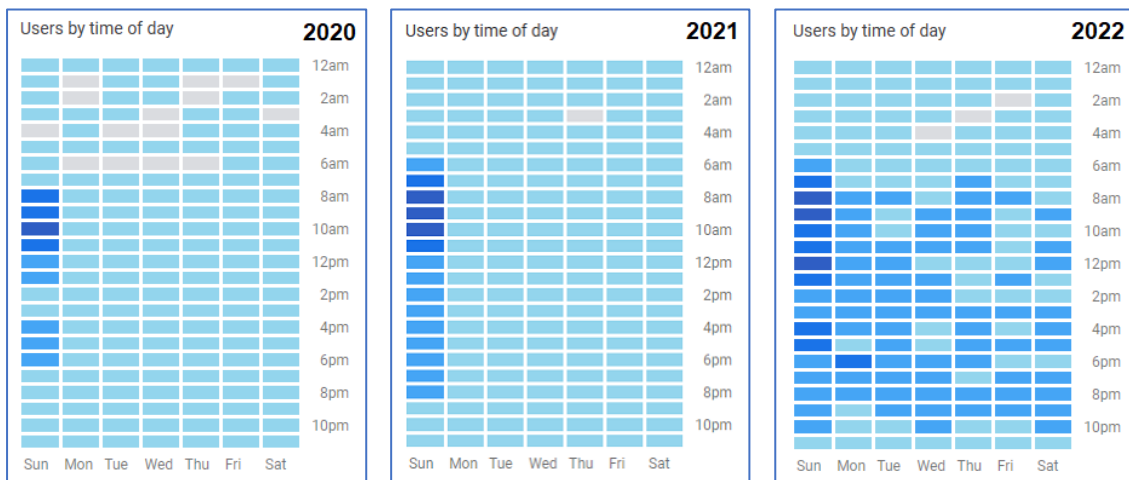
Users by time of day
2020
12am
2am
4am
6am
8am
10am
12pm
2pm
4pm
6pm
8pm
10pm
Sun Mon Tue Wed Thu Fri Sat

Users by time of day
2021
12am
2am
4am
6am
8am
10am
12pm
2pm
4pm
6pm
8pm
10pm
Sun Mon Tue Wed Thu Fri Sat

Users by time of day
2022
12am
2am
4am
6am
8am
10am
12pm
2pm
4pm
6pm
8pm
10pm
Sun Mon Tue Wed Thu Fri Sat